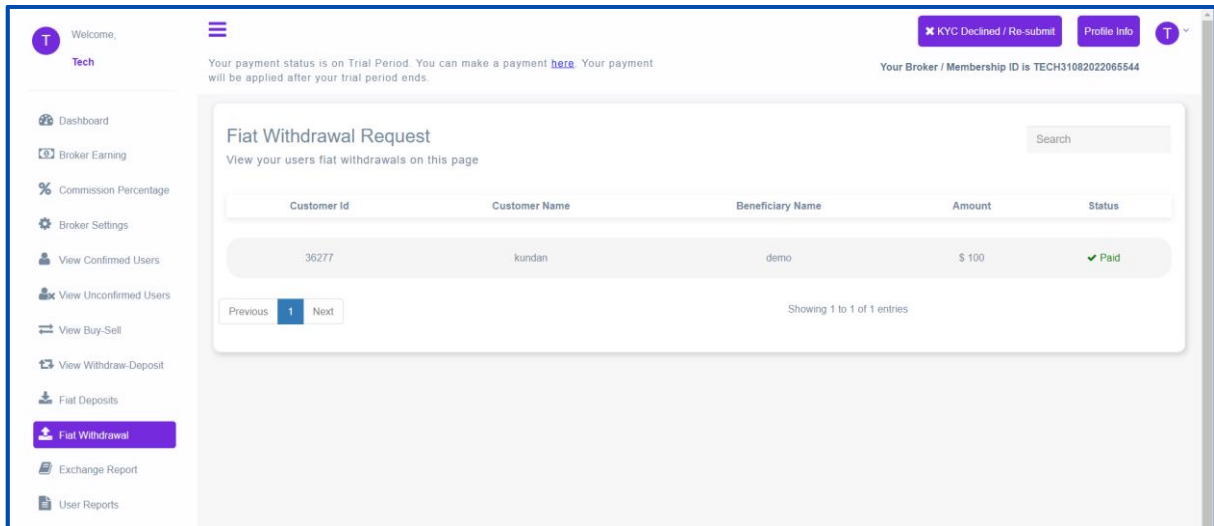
T Welcome,
Tech

Your payment status is on Trial Period. You can make a payment here. Your payment will be applied after your trial period ends.

✖ KYC Declined / Re-submit

Profile Info

T

Your Broker / Membership ID is TECH31082022065544

Dashboard
Broker Earning
Commission Percentage
Broker Settings
View Confirmed Users
View Unconfirmed Users
View Buy-Sell
View Withdraw-Deposit
Fiat Deposits
Fiat Withdrawal
Exchange Report
User Reports

Fiat Withdrawal Request
View your users fiat withdrawals on this page

Search

| Customer Id | Customer Name | Beneficiary Name | Amount | Status |
|---|---|---|---|---|
| 36277 | kundan | demo | $ 100 | ✔ Paid |

Previous 1 Next

Showing 1 to 1 of 1 entries